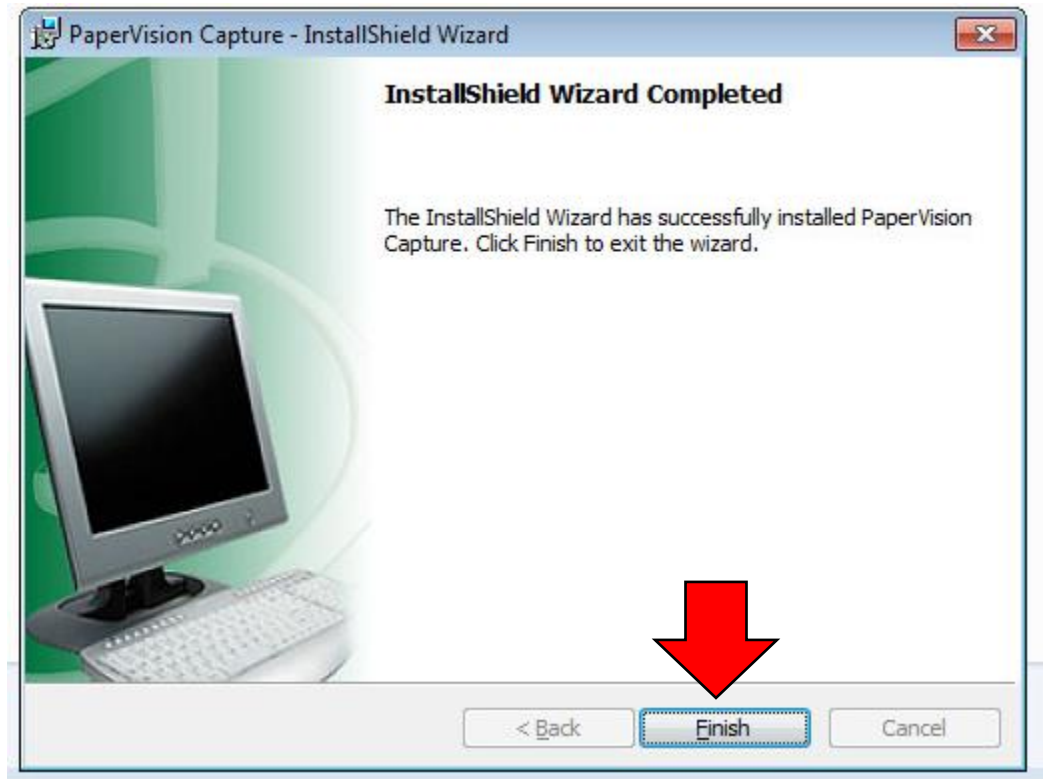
PaperVision Capture - InstallShield Wizard

InstallShield Wizard Completed

The InstallShield Wizard has successfully installed PaperVision Capture. Click Finish to exit the wizard.

< Back

Finish

Cancel